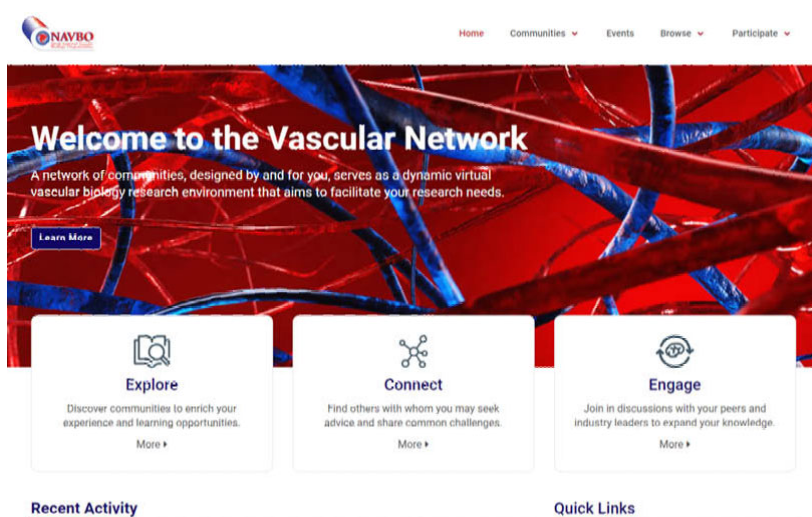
NAVBO

Home Communities Events Browse Participate

Welcome to the Vascular Network

A network of communities, designed by and for you, serves as a dynamic virtual vascular biology research environment that aims to facilitate your research needs.

Learn More

Explore

Discover communities to enrich your experience and learning opportunities.

More

Connect

Find others with whom you may seek advice and share common challenges.

More

Engage

Join in discussions with your peers and industry leaders to expand your knowledge.

More

Recent Activity

Quick Links